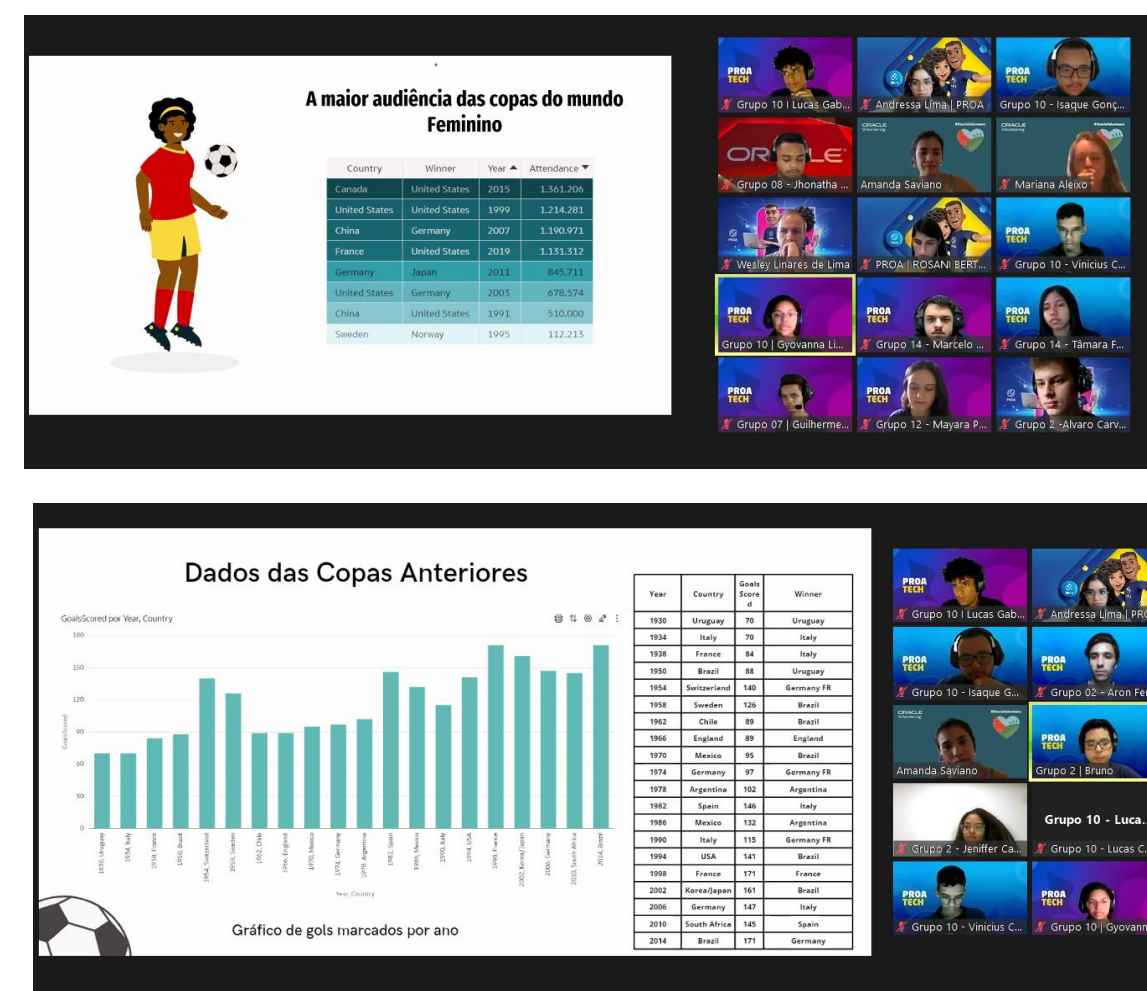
A maior audiência das copas do mundo Feminino

| Country | Winner | Year ▲ | Attendance ▼ |
|---|---|---|---|
| Canada | United States | 2015 | 1.361.206 |
| United States | United States | 1999 | 1.214.281 |
| China | Germany | 2007 | 1.190.971 |
| France | United States | 2019 | 1.131.312 |
| Germany | Japan | 2011 | 845.711 |
| United States | Germany | 2003 | 678.574 |
| China | United States | 1991 | 510.000 |
| Sweden | Norway | 1995 | 112.213 |

PROA TECH
Grupo 10 I Lucas Gab...
Andressa Lima | PROA
Grupo 10 - Isaque Gonç...
Grupo 08 - Jhonatha ...
Amanda Saviano
Mariana Aleixo
Wesley Linares de Lima
PROA | ROSANI BERT...
Grupo 10 - Vinicius C...
Grupo 10 | Gyovanna Li...
Grupo 14 - Marcelo ...
Grupo 14 - Tâmara F...
Grupo 07 | Guilherme...
Grupo 12 - Mayara P...
Grupo 2 -Alvaro Carv...

Dados das Copas Anteriores

GoalsScored por Year, Country

180
150
120
90
60
30
0

GoalsScored

1930, Uruguay
1934, Italy
1938, France
1950, Brazil
1954, Switzerland
1958, Sweden
1962, Chile
1966, England
1970, Mexico
1974, Germany
1978, Argentina
1982, Spain
1986, Mexico
1990, Italy
1994, USA
1998, France
2002, Korea/Japan
2006, Germany
2010, South Africa
2014, Brazil

Year, Country

Gráfico de gols marcados por ano

| Year | Country | Goals Scored | Winner |
|---|---|---|---|
| 1930 | Uruguay | 70 | Uruguay |
| 1934 | Italy | 70 | Italy |
| 1938 | France | 84 | Italy |
| 1950 | Brazil | 88 | Uruguay |
| 1954 | Switzerland | 140 | Germany FR |
| 1958 | Sweden | 126 | Brazil |
| 1962 | Chile | 89 | Brazil |
| 1966 | England | 89 | England |
| 1970 | Mexico | 95 | Brazil |
| 1974 | Germany | 97 | Germany FR |
| 1978 | Argentina | 102 | Argentina |
| 1982 | Spain | 146 | Italy |
| 1986 | Mexico | 132 | Argentina |
| 1990 | Italy | 115 | Germany FR |
| 1994 | USA | 141 | Brazil |
| 1998 | France | 171 | France |
| 2002 | Korea/Japan | 161 | Brazil |
| 2006 | Germany | 147 | Italy |
| 2010 | South Africa | 145 | Spain |
| 2014 | Brazil | 171 | Germany |

Grupo 10 I Lucas Gab...
Andressa Lima | PR
Grupo 10 - Isaque G...
Grupo 02 - Aron Fe
Amanda Saviano
Grupo 2 | Bruno
Grupo 2 - Jeniffer Ca...
Grupo 10 - Luca...
Grupo 10 - Lucas C...
Grupo 10 - Vinicius C...
Grupo 10 | Gyovann